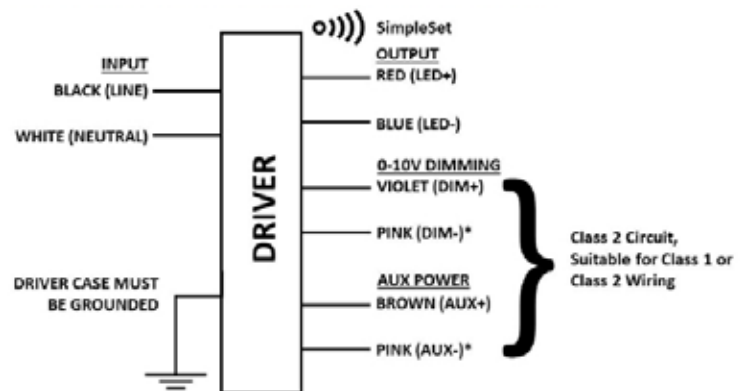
SimpleSet

INPUT
BLACK (LINE)
WHITE (NEUTRAL)

DRIVER

OUTPUT
RED (LED+)
BLUE (LED-)

0-10V DIMMING
VIOLET (DIM+)
PINK (DIM-)*

AUX POWER
BROWN (AUX+)
PINK (AUX-)*

Class 2 Circuit, Suitable for Class 1 or Class 2 Wiring

DRIVER CASE MUST BE GROUNDED